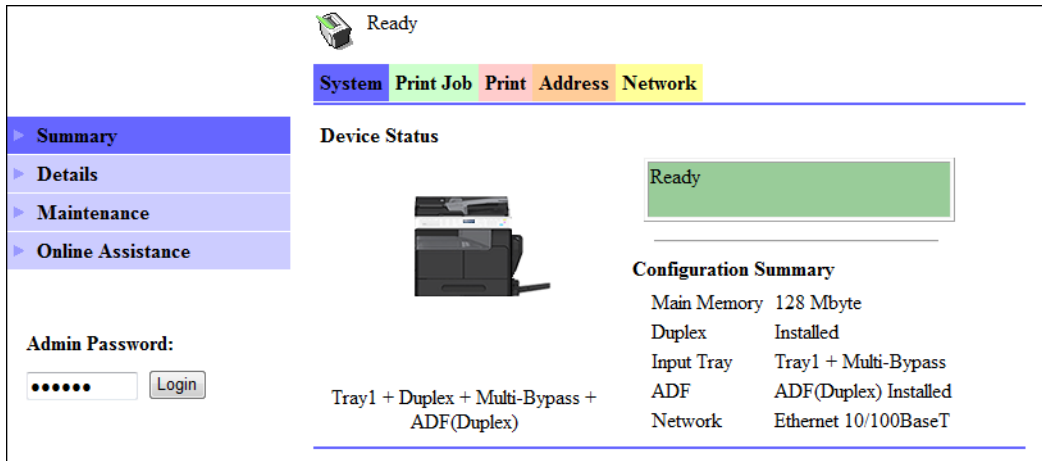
Ready

System Print Job Print Address Network

Summary
Details
Maintenance
Online Assistance

Device Status

Ready

Configuration Summary

| Main Memory | 128 Mbyte |
|---|---|
| Duplex | Installed |
| Input Tray | Tray1 + Multi-Bypass |
| ADF | ADF(Duplex) Installed |
| Network | Ethernet 10/100BaseT |

Admin Password:

•••••• Login

Tray1 + Duplex + Multi-Bypass + ADF(Duplex)